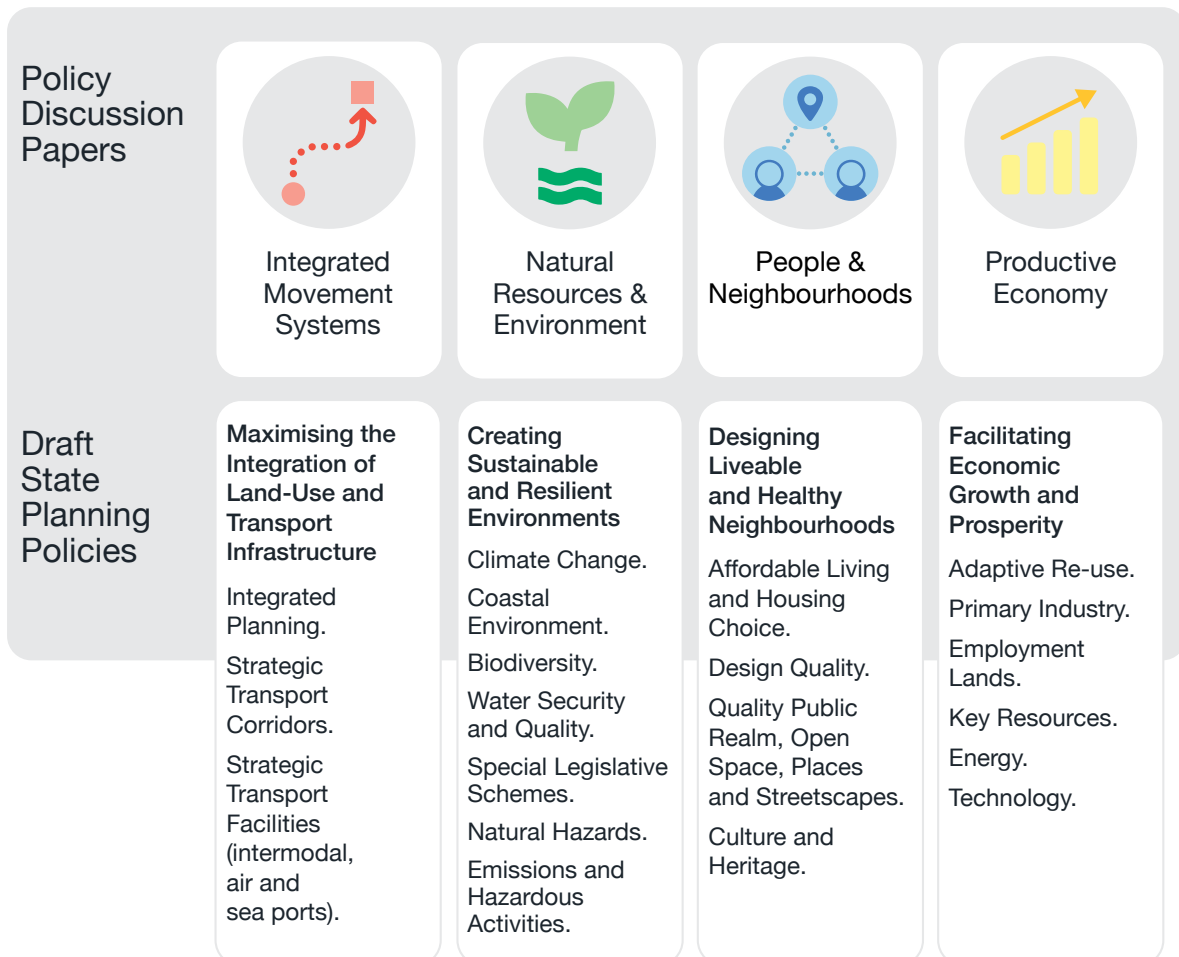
Policy Discussion Papers

Integrated Movement Systems

Natural Resources & Environment

People & Neighbourhoods

Productive Economy

Draft State Planning Policies

**Maximising the Integration of Land-Use and Transport Infrastructure**

Integrated Planning.

Strategic Transport Corridors.

Strategic Transport Facilities (intermodal, air and sea ports).

**Creating Sustainable and Resilient Environments**

Climate Change.

Coastal Environment.

Biodiversity.

Water Security and Quality.

Special Legislative Schemes.

Natural Hazards.

Emissions and Hazardous Activities.

**Designing Liveable and Healthy Neighbourhoods**

Affordable Living and Housing Choice.

Design Quality.

Quality Public Realm, Open Space, Places and Streetscapes.

Culture and Heritage.

**Facilitating Economic Growth and Prosperity**

Adaptive Re-use.

Primary Industry.

Employment Lands.

Key Resources.

Energy.

Technology.